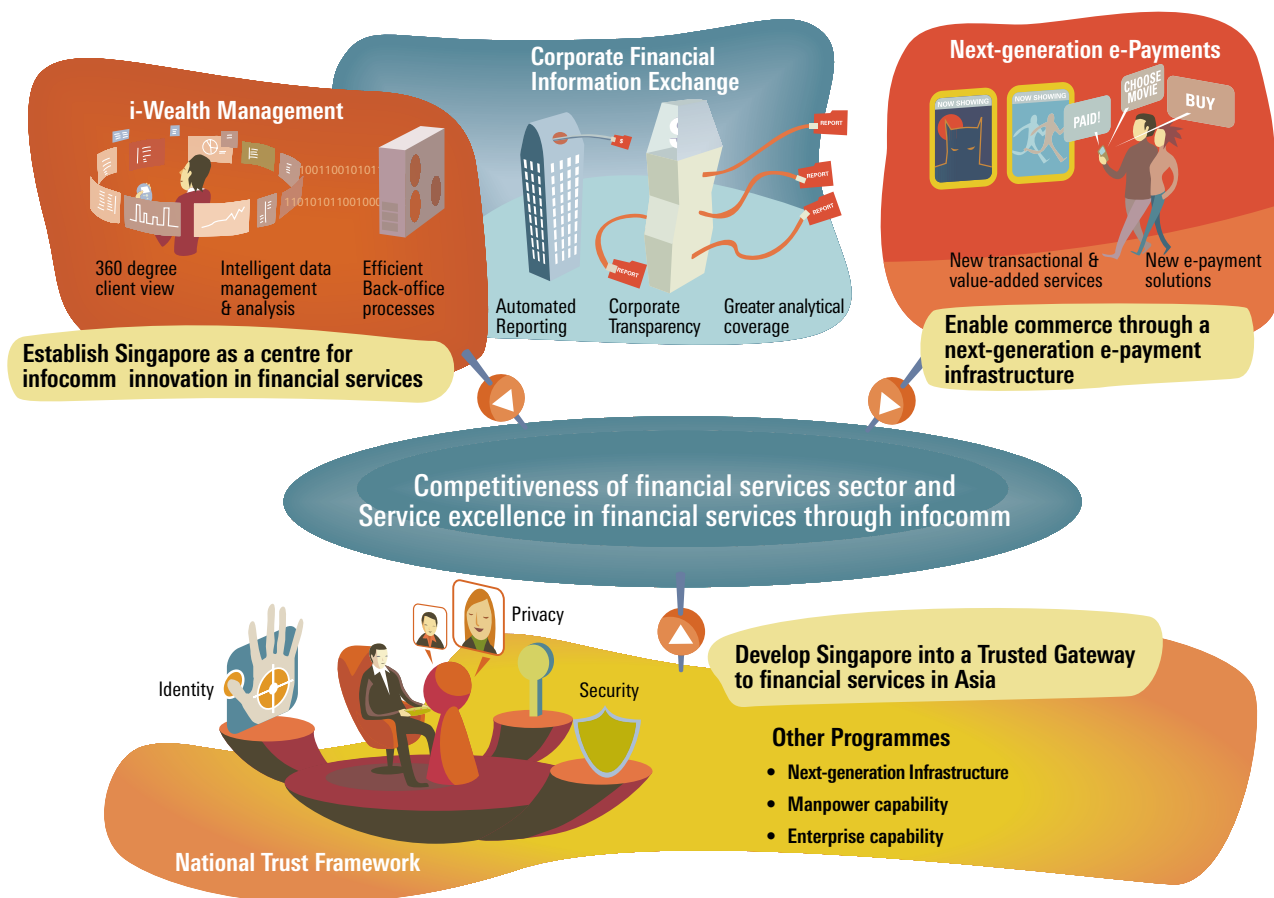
i-Wealth Management

1001100101
1101010110010001

360 degree client view

Intelligent data management & analysis

Efficient Back-office processes

Establish Singapore as a centre for infocomm innovation in financial services

Corporate Financial Information Exchange

$

REPORT

REPORT

REPORT

REPORT

Automated Reporting

Corporate Transparency

Greater analytical coverage

Next-generation e-Payments

NOW SHOWING

NOW SHOWING

PAID!

CHOOSE MOVIE

BUY

New transactional & value-added services

New e-payment solutions

Enable commerce through a next-generation e-payment infrastructure

Competitiveness of financial services sector and Service excellence in financial services through infocomm

Privacy

Identity

Security

Develop Singapore into a Trusted Gateway to financial services in Asia

Other Programmes
• Next-generation Infrastructure
• Manpower capability
• Enterprise capability

National Trust Framework